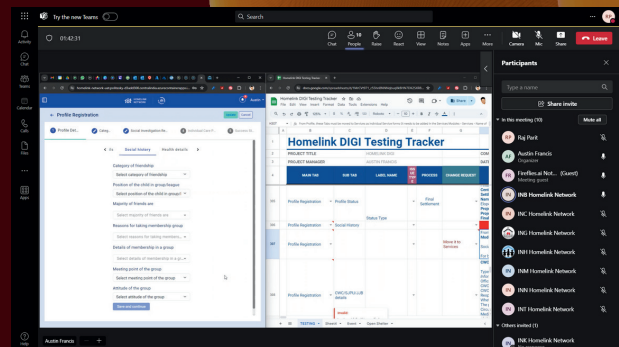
Try the new Teams

Search

01:42:31

Chat People Raise React View Notes Apps More Camera Mic Share Leave

10

Activity Chat Teams Calendar Calls Files Apps Help

Profile Registration

Profile Det... Categ... Social Investigation Re... Individual Care P... Review Submit

Ss Social history Health details

Category of friendship
Select category of friendship

Position of the child in group/league
Select position of the child in group/l

Majority of friends are
Select majority of friends are

Reasons for taking membership group
Select reasons for taking members...

Details of membership in a group
Select details of membership in a g...

Meeting point of the group
Select meeting point of the group

Attitude of the group
Select attitude of the group

Save and continue

Homelink DIGI Testing Tracker

File Edit View Insert Format Data Tools Extensions Help

Homelink DIGI Testing Tracker

PROJECT TITLE HOMELINK DIGI
PROJECT MANAGER AUSTIN FRANCIS

| MAIN TAB | SUB TAB | LABEL NAME | | PROCESS | CHANGE REQUEST |
|---|---|---|---|---|---|
| Profile Registration | Profile Status | Status Type | | Final Settlement | |
| Profile Registration | Social History | | | | |
| Profile Registration | | | | Move it to Services | |
| Profile Registration | CWC/SJPU/JJB details | | | | |

TESTING Sheet4 Sheet1 Open Status

Participants

Type a name

Share invite

In this meeting (10) Mute all

RP Raji Parit

AF Austin Francis Organizer

Fireflies.ai Not... (Guest) Meeting guest

INB Homelink Network

INC Homelink Network

ING Homelink Network

INH Homelink Network

INM Homelink Network

INN Homelink Network

INT Homelink Network

Others invited (1)

INK Homelink Network

Austin Francis